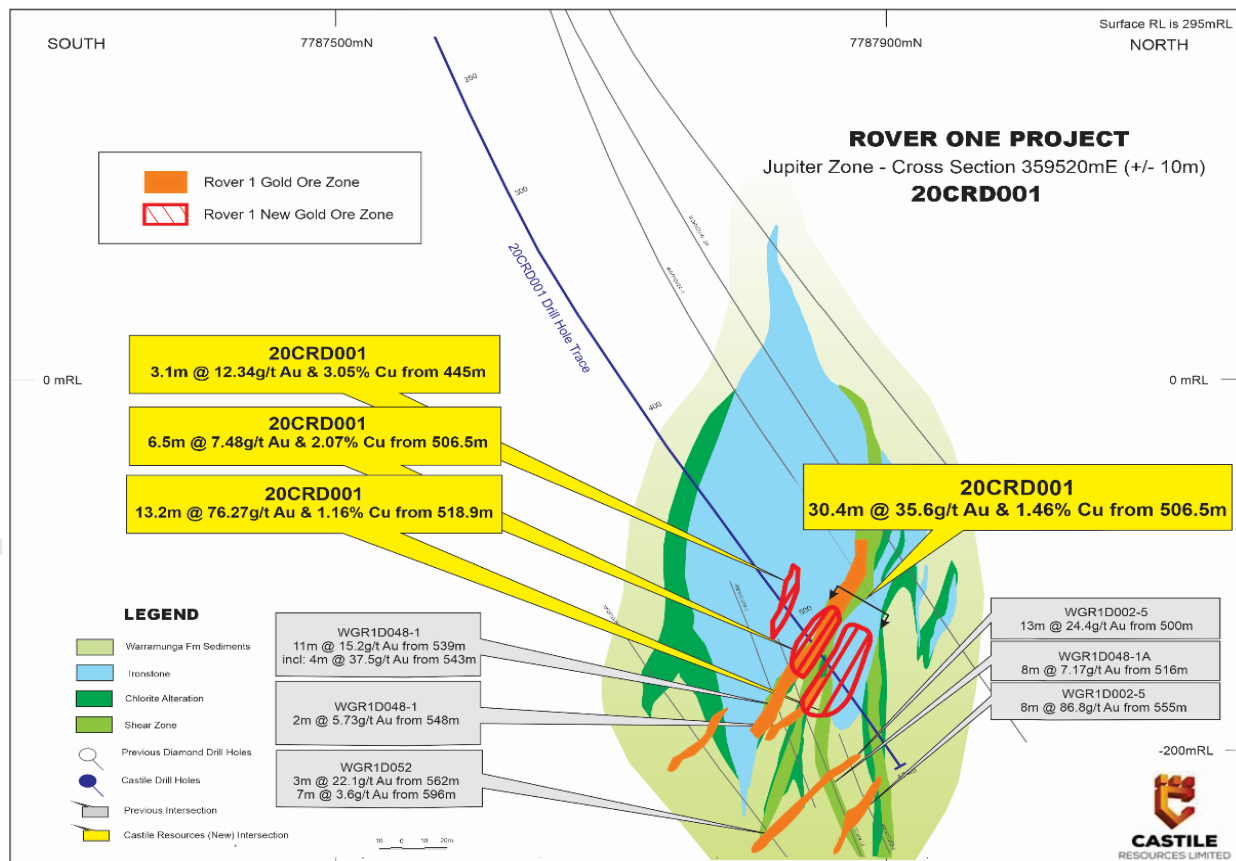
Surface RL is 295mRL

SOUTH

7787500mN

7787900mN

NORTH

ROVER ONE PROJECT

Jupiter Zone - Cross Section 359520mE (+/- 10m)

20CRD001

Rover 1 Gold Ore Zone

Rover 1 New Gold Ore Zone

250

300

400

500

20CRD001 Drill Hole Trace

0 mRL

0 mRL

20CRD001
3.1m @ 12.34g/t Au & 3.05% Cu from 445m

20CRD001
6.5m @ 7.48g/t Au & 2.07% Cu from 506.5m

20CRD001
13.2m @ 76.27g/t Au & 1.16% Cu from 518.9m

20CRD001
30.4m @ 35.6g/t Au & 1.46% Cu from 506.5m

LEGEND

Warramunga Fm Sediments

Ironstone

Chlorite Alteration

Shear Zone

Previous Diamond Drill Holes

Castile Drill Holes

Previous Intersection

Castile Resources (New) Intersection

WGR1D048-1
11m @ 15.2g/t Au from 539m
incl: 4m @ 37.5g/t Au from 543m

WGR1D048-1
2m @ 5.73g/t Au from 548m

WGR1D052
3m @ 22.1g/t Au from 562m
7m @ 3.6g/t Au from 596m

WGR1D002-5
13m @ 24.4g/t Au from 500m

WGR1D048-1A
8m @ 7.17g/t Au from 516m

WGR1D002-5
8m @ 86.8g/t Au from 555m

-200mRL

10 0 10 20m

CASTILE
RESOURCES LIMITED